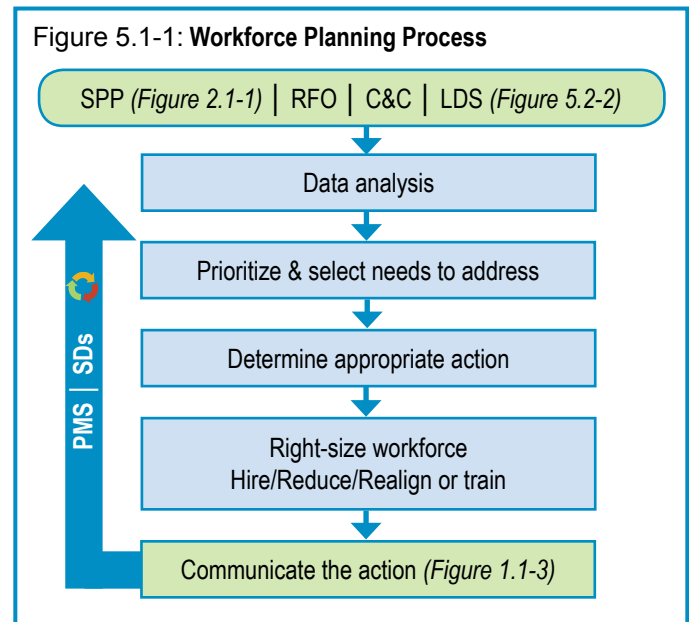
Figure 5.1-1: **Workforce Planning Process**

SPP *(Figure 2.1-1)* | RFO | C&C | LDS *(Figure 5.2-2)*

Data analysis

Prioritize & select needs to address

Determine appropriate action

Right-size workforce
Hire/Reduce/Realign or train

Communicate the action *(Figure 1.1-3)*

PMS | SDs